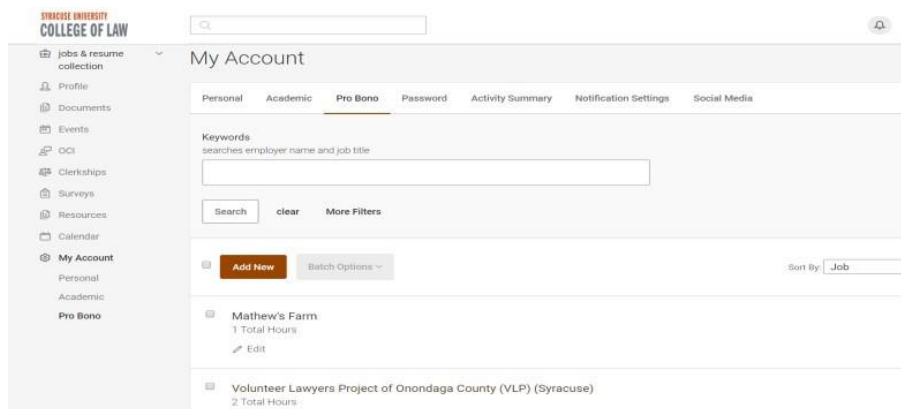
SYRACUSE UNIVERSITY
COLLEGE OF LAW

jobs & resume collection
Profile
Documents
Events
OCI
Clerkships
Surveys
Resources
Calendar
My Account
Personal
Academic
Pro Bono

My Account

Personal Academic Pro Bono Password Activity Summary Notification Settings Social Media

Keywords
searches employer name and job title

Search clear More Filters

Add New Batch Options

Sort By: Job

Mathew's Farm
1 Total Hours
Edit

Volunteer Lawyers Project of Onondaga County (VLP) (Syracuse)
2 Total Hours